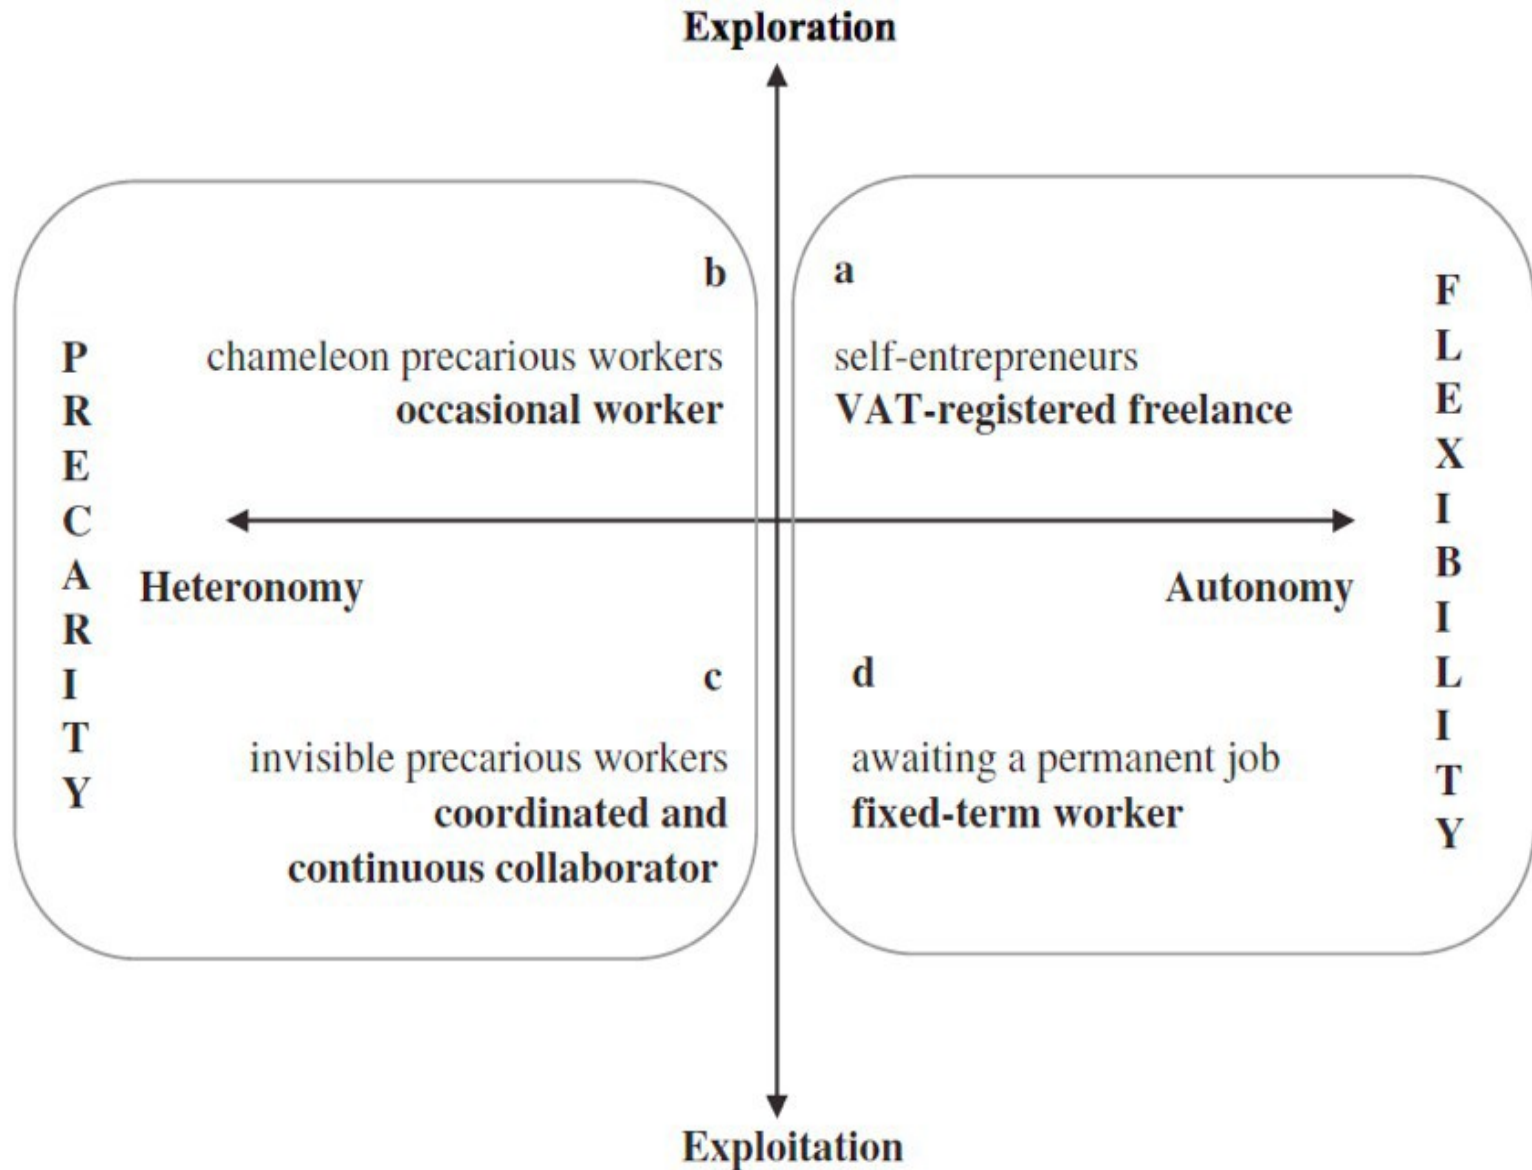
Exploration

b

chameleon precarious workers
occasional worker

a

self-entrepreneurs
VAT-registered freelance

P R E C A R I T Y

Heteronomy

Autonomy

F L E X I B I L I T Y

c

invisible precarious workers
coordinated and continuous collaborator

d

awaiting a permanent job
fixed-term worker

Exploitation